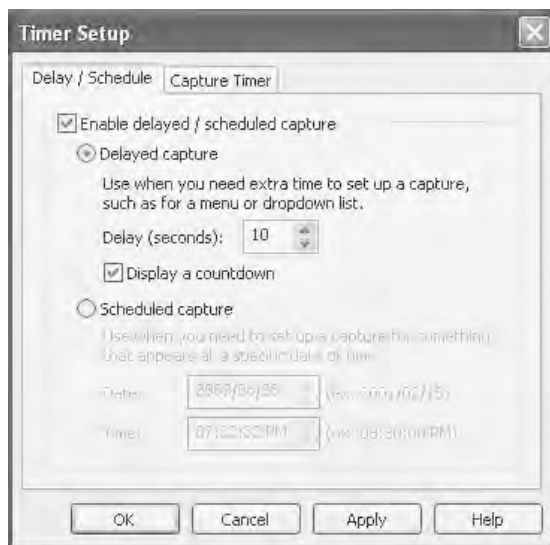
Timer Setup

Delay / Schedule | Capture Timer

Enable delayed / scheduled capture

Delayed capture

Use when you need extra time to set up a capture, such as for a menu or dropdown list.

Delay (seconds): 10

Display a countdown

Scheduled capture

Use when you need to set up a capture for something that appears at a specific date or time.

Date: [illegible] (ex: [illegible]/02/15)

Time: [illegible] (ex: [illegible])

OK | Cancel | Apply | Help